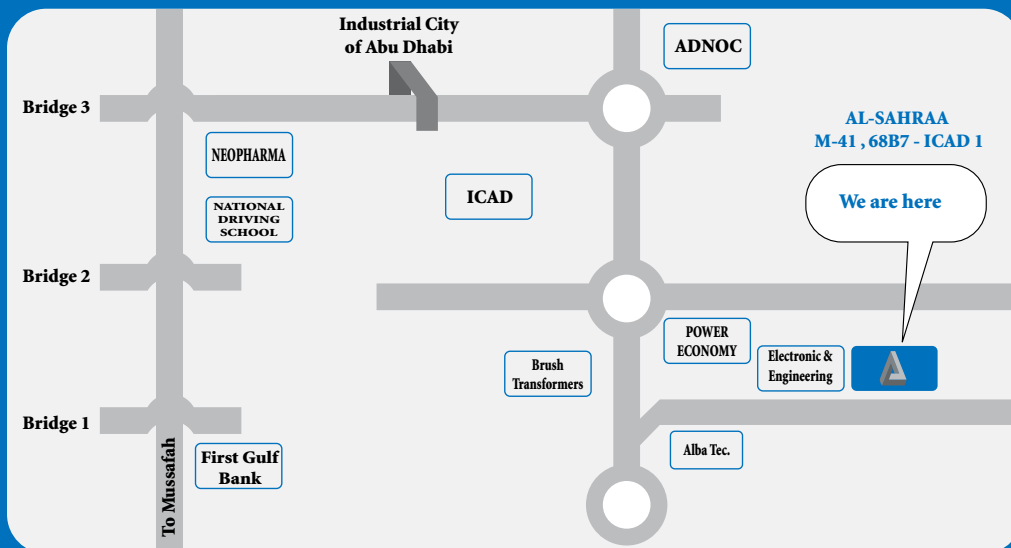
Industrial City of Abu Dhabi

ADNOC

Bridge 3

AL-SAHRAA
M-41 , 68B7 - ICAD 1

NEOPHARMA

NATIONAL DRIVING SCHOOL

ICAD

We are here

Bridge 2

POWER ECONOMY

Brush Transformers

Electronic & Engineering

Bridge 1

Alba Tec.

First Gulf Bank

To Mussafah